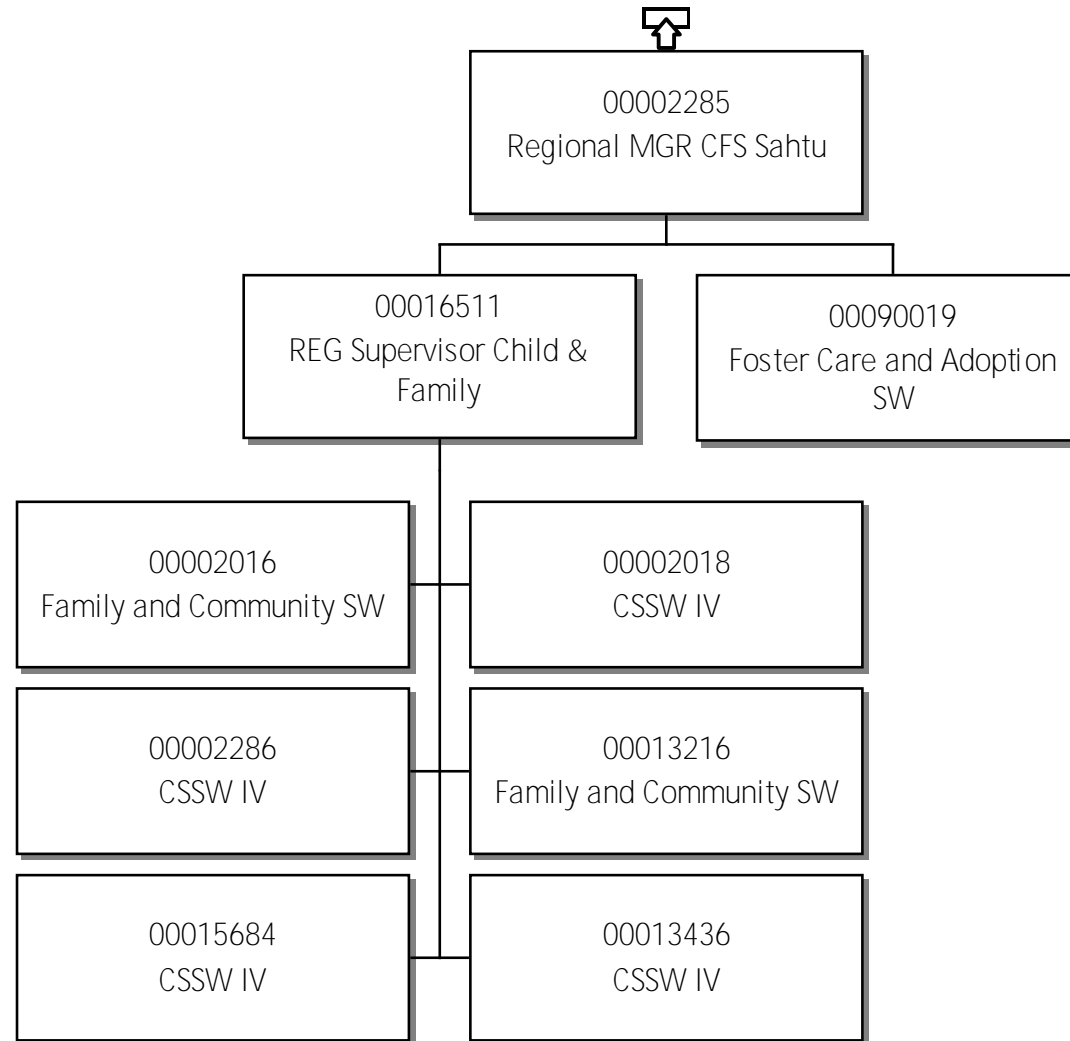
00002285
Regional MGR CFS Sahtu

00016511
REG Supervisor Child & Family

00090019
Foster Care and Adoption SW

00002016
Family and Community SW

00002018
CSSW IV

00002286
CSSW IV

00013216
Family and Community SW

00015684
CSSW IV

00013436
CSSW IV